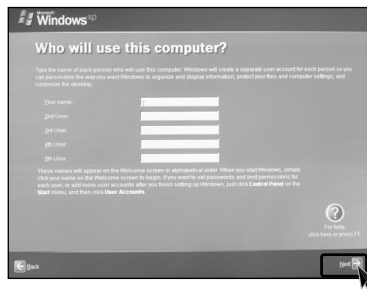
Microsoft Windows xp

Who will use this computer?

Type the name of each person who will use this computer. Windows will create a separate user account for each person so you can personalize the way you want Windows to organize and display information, protect your files and computer settings, and customize the desktop.

Your name:

2nd User:

3rd User:

4th User:

5th User:

These names will appear on the Welcome screen in alphabetical order. When you start Windows, simply click your name on the Welcome screen to begin. If you want to set passwords and limit permissions for each user, or add more user accounts after you finish setting up Windows, just click Control Panel on the Start menu, and then click User Accounts.

For help, click here or press F1.

Back

Next